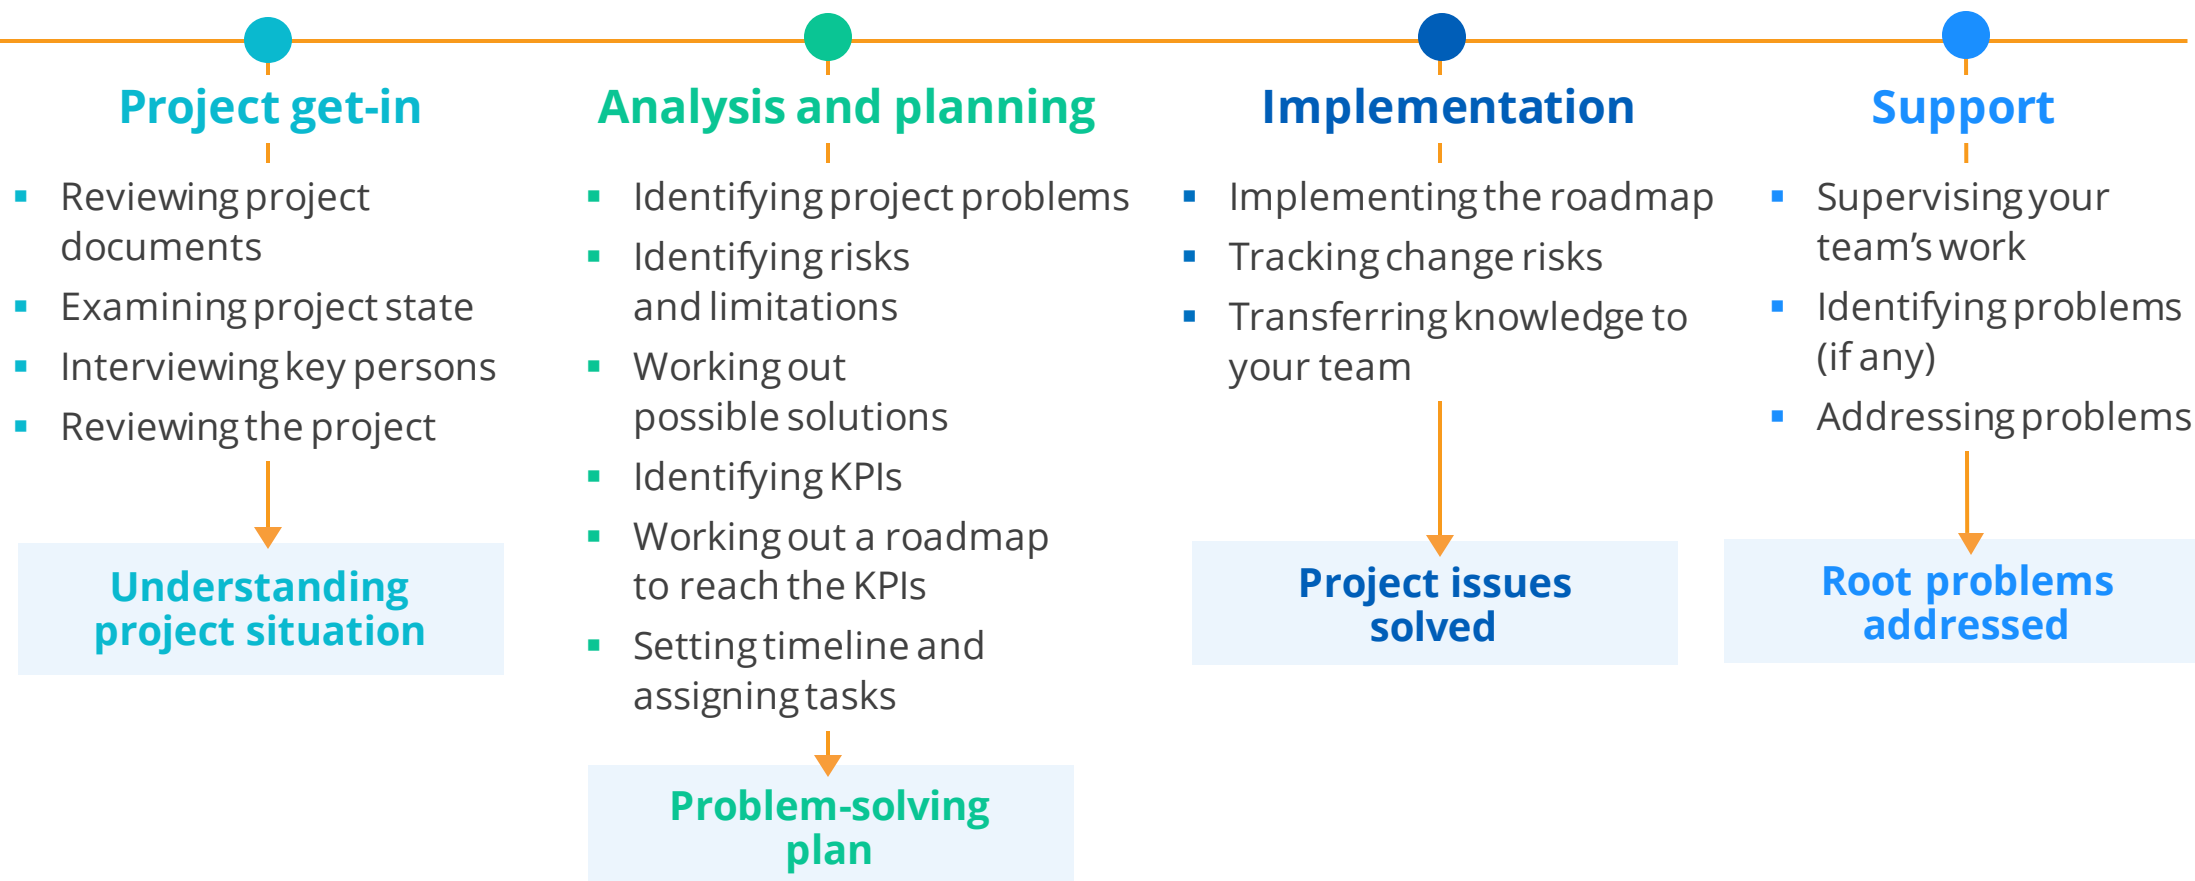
Project get-in

- Reviewing project documents
- Examining project state
- Interviewing key persons
- Reviewing the project

Understanding project situation

Analysis and planning

- Identifying project problems
- Identifying risks and limitations
- Working out possible solutions
- Identifying KPIs
- Working out a roadmap to reach the KPIs
- Setting timeline and assigning tasks

Problem-solving plan

Implementation

- Implementing the roadmap
- Tracking change risks
- Transferring knowledge to your team

Project issues solved

Support

- Supervising your team's work
- Identifying problems (if any)
- Addressing problems

Root problems addressed